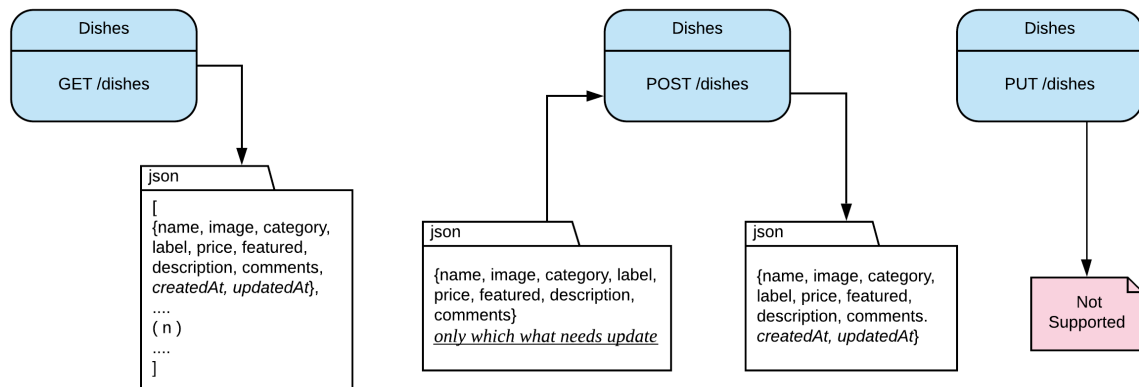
Dishes

GET /dishes

json

[
{name, image, category, label, price, featured, description, comments, *createdAt, updatedAt*},
....
( n )
....
]

Dishes

POST /dishes

json

{name, image, category, label, price, featured, description, comments}
*only which what needs update*

json

{name, image, category, label, price, featured, description, comments. *createdAt, updatedAt*}

Dishes

PUT /dishes

Not Supported